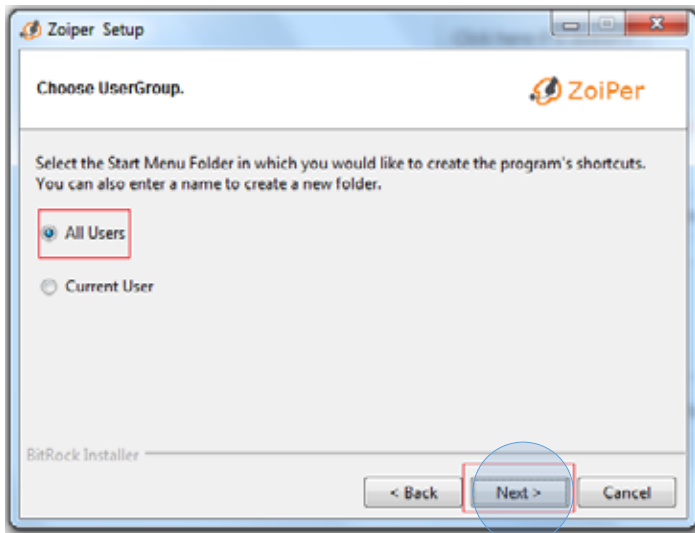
Zoiper Setup

Choose UserGroup.

ZoiPer

Select the Start Menu Folder in which you would like to create the program's shortcuts. You can also enter a name to create a new folder.

All Users

Current User

BitRock Installer

< Back

Next >

Cancel